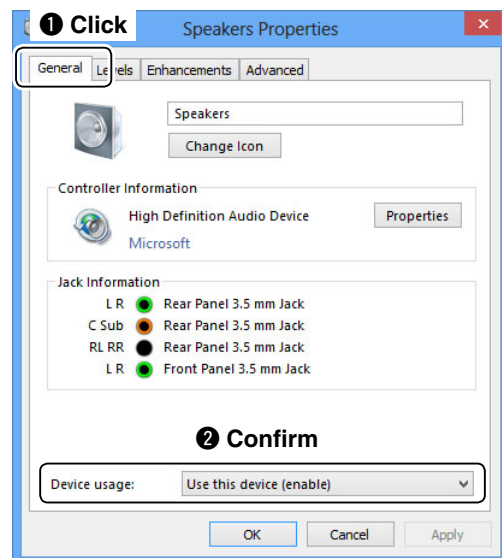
❶ Click

Speakers Properties

General | Levels | Enhancements | Advanced

Speakers

Change Icon

Controller Information

High Definition Audio Device

Microsoft

Properties

Jack Information

L R Rear Panel 3.5 mm Jack
C Sub Rear Panel 3.5 mm Jack
RL RR Rear Panel 3.5 mm Jack
L R Front Panel 3.5 mm Jack

❷ Confirm

Device usage: Use this device (enable)

OK Cancel Apply